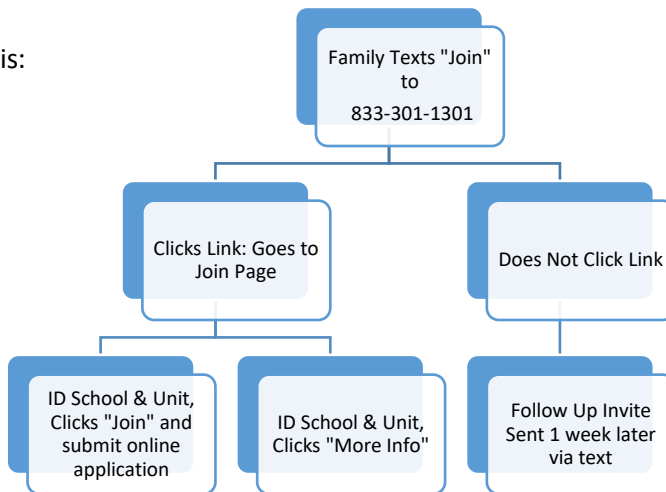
is:

Family Texts "Join" to 833-301-1301

Clicks Link: Goes to Join Page

Does Not Click Link

ID School & Unit, Clicks "Join" and submit online application

ID School & Unit, Clicks "More Info"

Follow Up Invite Sent 1 week later via text